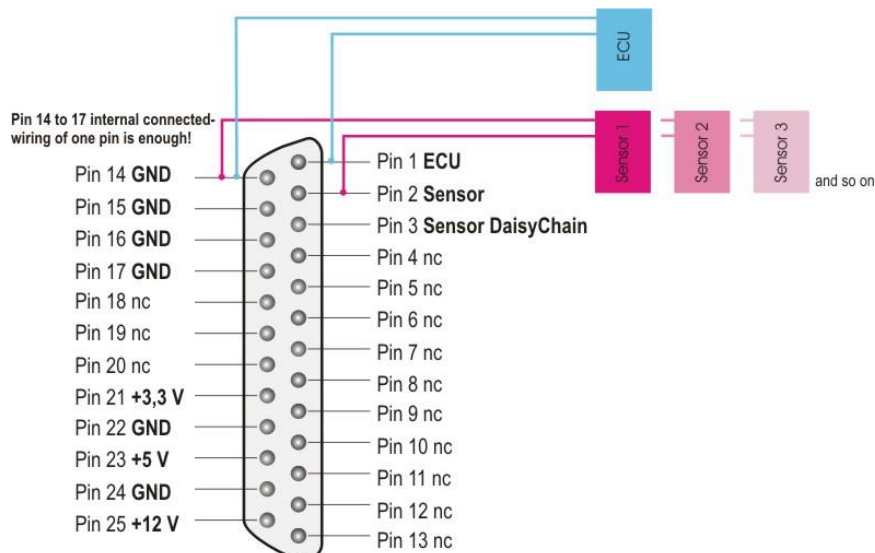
ECU

Pin 14 to 17 internal connected-wiring of one pin is enough!

Sensor 1
Sensor 2
Sensor 3
and so on

Pin 14 **GND**
Pin 15 **GND**
Pin 16 **GND**
Pin 17 **GND**
Pin 18 nc
Pin 19 nc
Pin 20 nc
Pin 21 **+3,3 V**
Pin 22 **GND**
Pin 23 **+5 V**
Pin 24 **GND**
Pin 25 **+12 V**

Pin 1 **ECU**
Pin 2 **Sensor**
Pin 3 **Sensor DaisyChain**
Pin 4 nc
Pin 5 nc
Pin 6 nc
Pin 7 nc
Pin 8 nc
Pin 9 nc
Pin 10 nc
Pin 11 nc
Pin 12 nc
Pin 13 nc